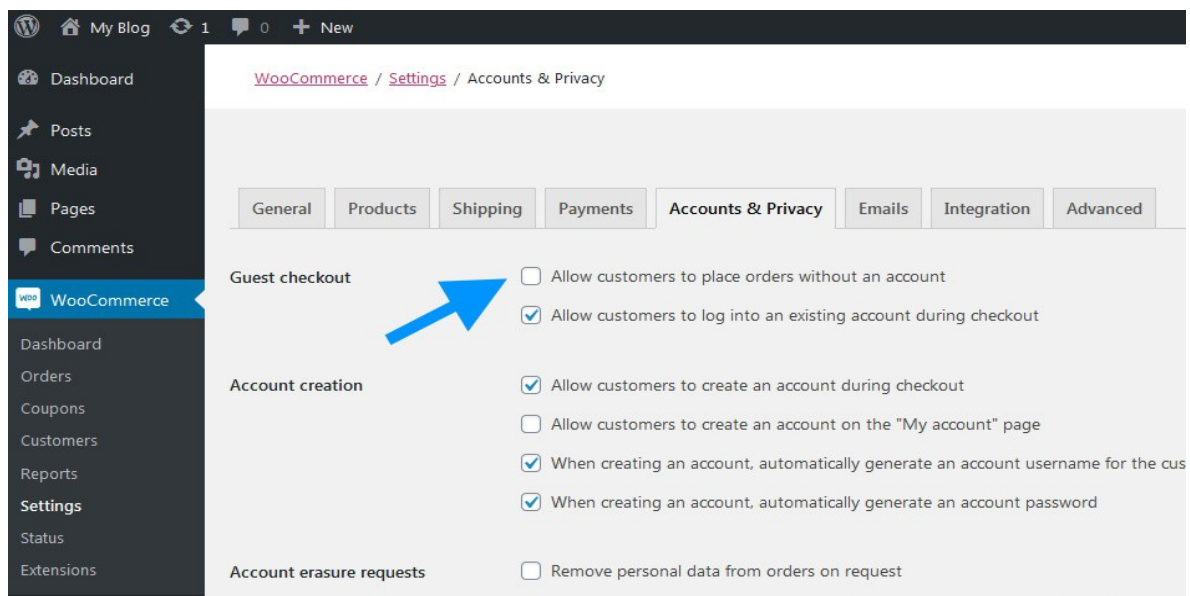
My Blog 1 0 New

Dashboard
Posts
Media
Pages
Comments
WooCommerce
Dashboard
Orders
Coupons
Customers
Reports
Settings
Status
Extensions

WooCommerce / Settings / Accounts & Privacy

General | Products | Shipping | Payments | Accounts & Privacy | Emails | Integration | Advanced

Guest checkout
Allow customers to place orders without an account
Allow customers to log into an existing account during checkout

Account creation
Allow customers to create an account during checkout
Allow customers to create an account on the "My account" page
When creating an account, automatically generate an account username for the cus
When creating an account, automatically generate an account password

Account erasure requests
Remove personal data from orders on request